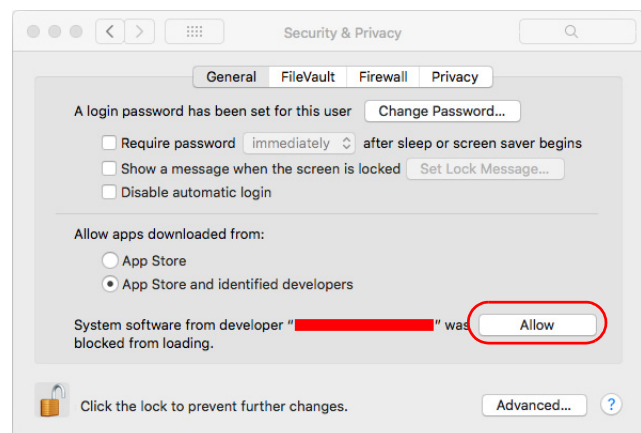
Security & Privacy

General FileVault Firewall Privacy

A login password has been set for this user Change Password...

Require password immediately after sleep or screen saver begins

Show a message when the screen is locked Set Lock Message...

Disable automatic login

Allow apps downloaded from:

App Store

App Store and identified developers

System software from developer "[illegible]" was blocked from loading. Allow

Click the lock to prevent further changes. Advanced... ?